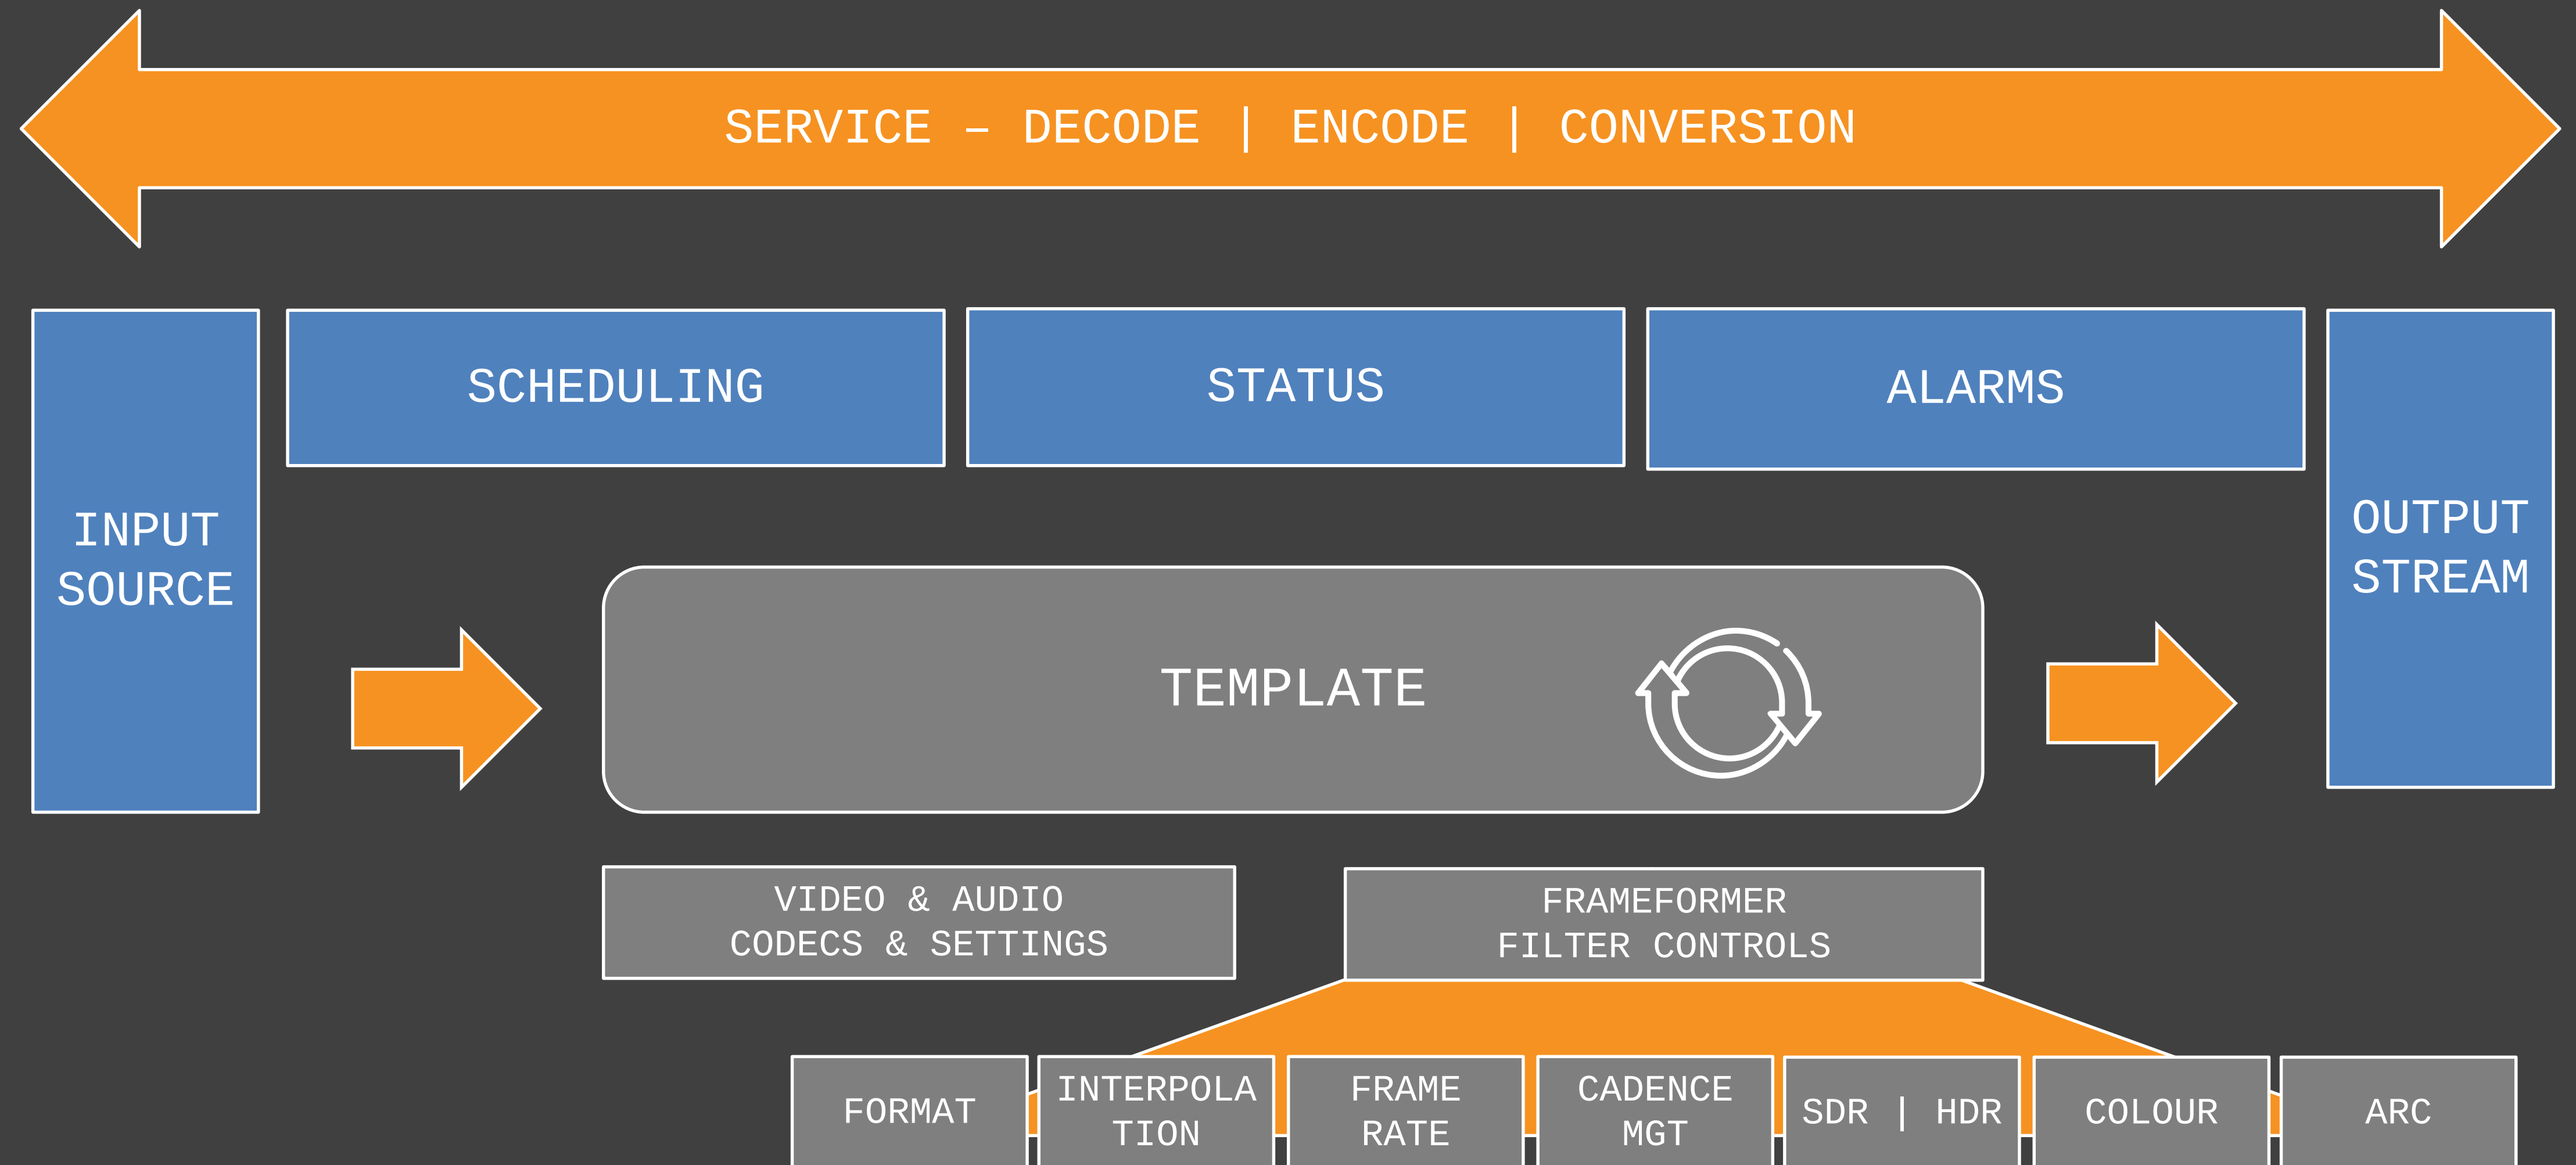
SERVICE – DECODE | ENCODE | CONVERSION

SCHEDULING

STATUS

ALARMS

INPUT SOURCE

OUTPUT STREAM

TEMPLATE

VIDEO & AUDIO CODECS & SETTINGS

FRAMEFORMER FILTER CONTROLS

FORMAT

INTERPOLA TION

FRAME RATE

CADENCE MGT

SDR | HDR

COLOUR

ARC